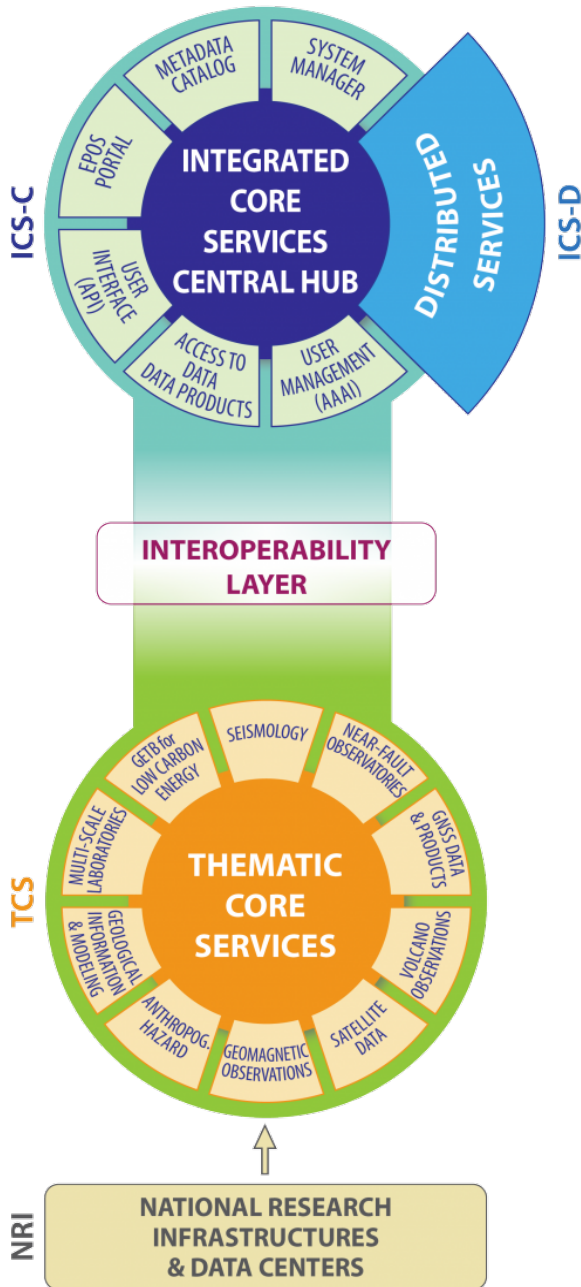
ICS-C

METADATA CATALOG

SYSTEM MANAGER

EPOS PORTAL

INTEGRATED CORE SERVICES CENTRAL HUB

DISTRIBUTED SERVICES

ICS-D

USER INTERFACE (API)

ACCESS TO DATA DATA PRODUCTS

USER MANAGEMENT (AAAI)

INTEROPERABILITY LAYER

GETB for LOW CARBON ENERGY

SEISMOLOGY

NEAR-FAULT OBSERVATORIES

MULTI-SCALE LABORATORIES

GNSS DATA & PRODUCTS

TCS

THEMATIC CORE SERVICES

GEOLOGICAL INFORMATION & MODELING

VOLCANO OBSERVATIONS

ANTHROPOG. HAZARD

GEOMAGNETIC OBSERVATIONS

SATELLITE DATA

NRI

NATIONAL RESEARCH INFRASTRUCTURES & DATA CENTERS